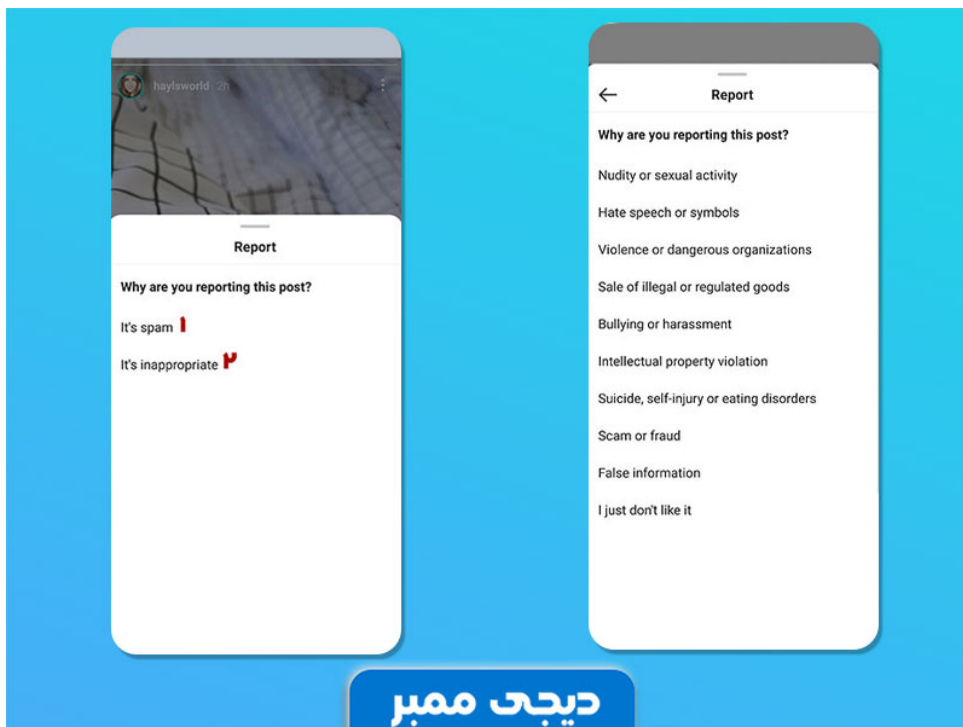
haylsworld · 2h

Report

Why are you reporting this post?

It's spam ۱

It's inappropriate ۲

Report

Why are you reporting this post?

Nudity or sexual activity

Hate speech or symbols

Violence or dangerous organizations

Sale of illegal or regulated goods

Bullying or harassment

Intellectual property violation

Suicide, self-injury or eating disorders

Scam or fraud

False information

I just don't like it

دیجی ممبر